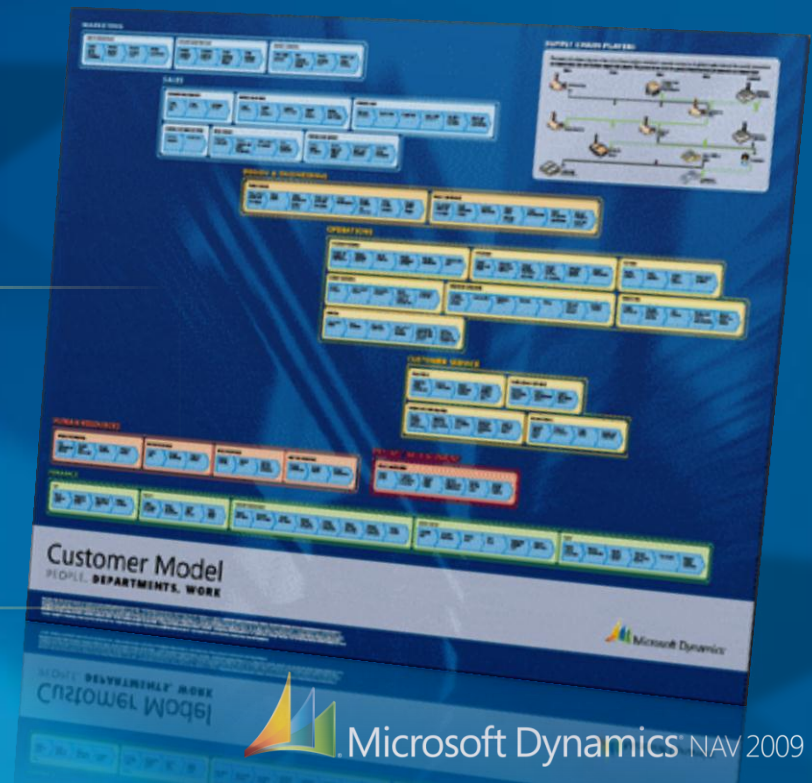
MARKETING

SALES

SUPPLY CHAIN PLAYERS

DESIGN & ENGINEERING

OPERATIONS

CUSTOMER SERVICE

HUMAN RESOURCES

PROJECT MANAGEMENT

FINANCE

Customer Model
PEOPLE, DEPARTMENTS, WORK

Microsoft Dynamics

Microsoft Dynamics NAV 2009